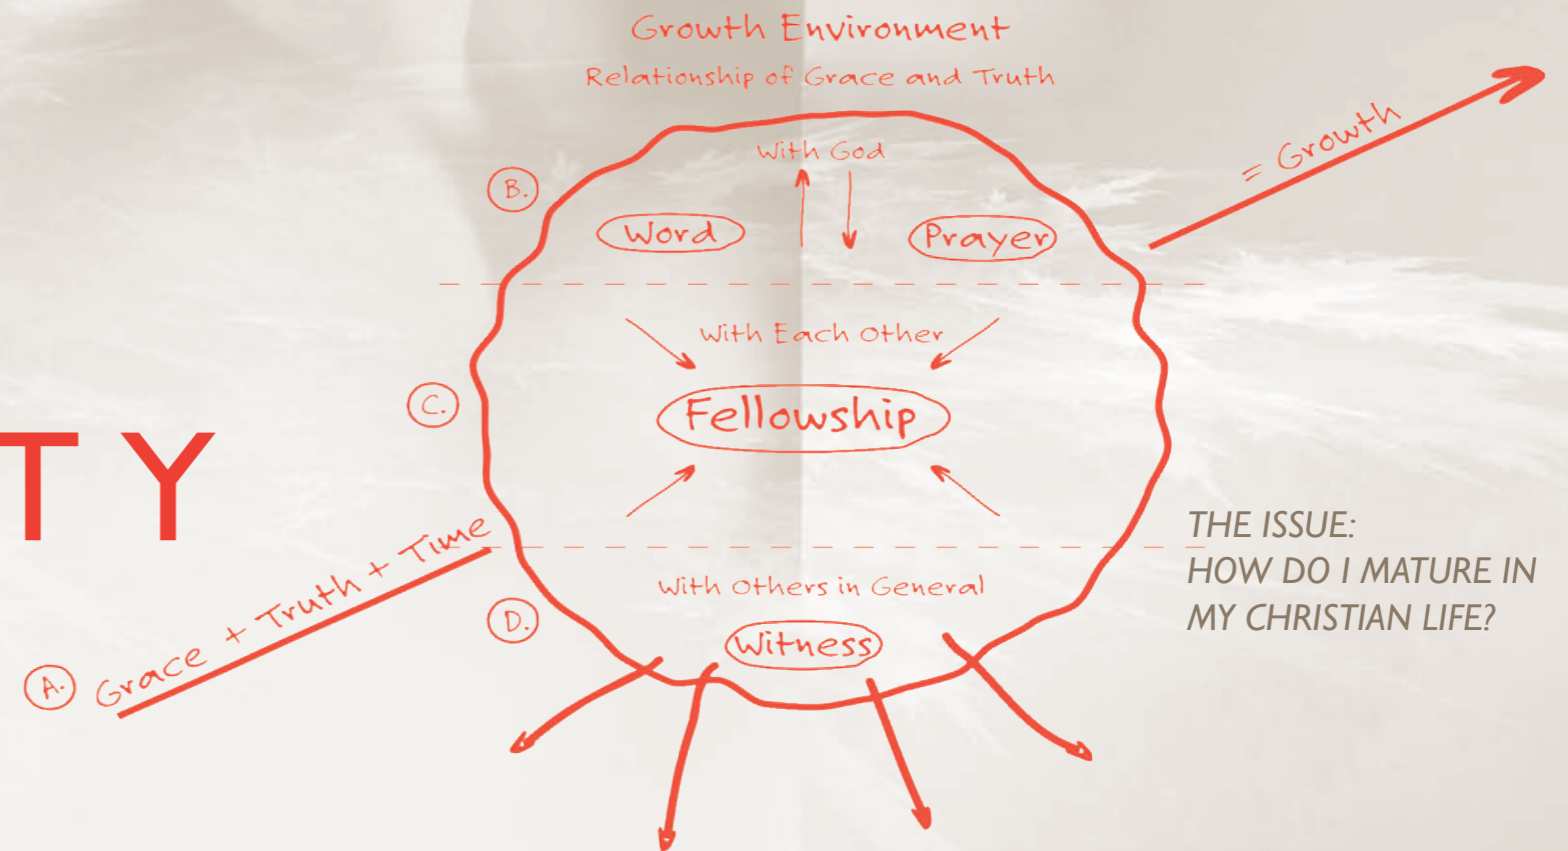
Growth Environment

Relationship of Grace and Truth

B.

With God

Word

Prayer

= Growth

With Each Other

C.

Fellowship

TY

A. Grace + Truth + Time

With Others in General

D.

Witness

THE ISSUE:
HOW DO I MATURE IN MY CHRISTIAN LIFE?